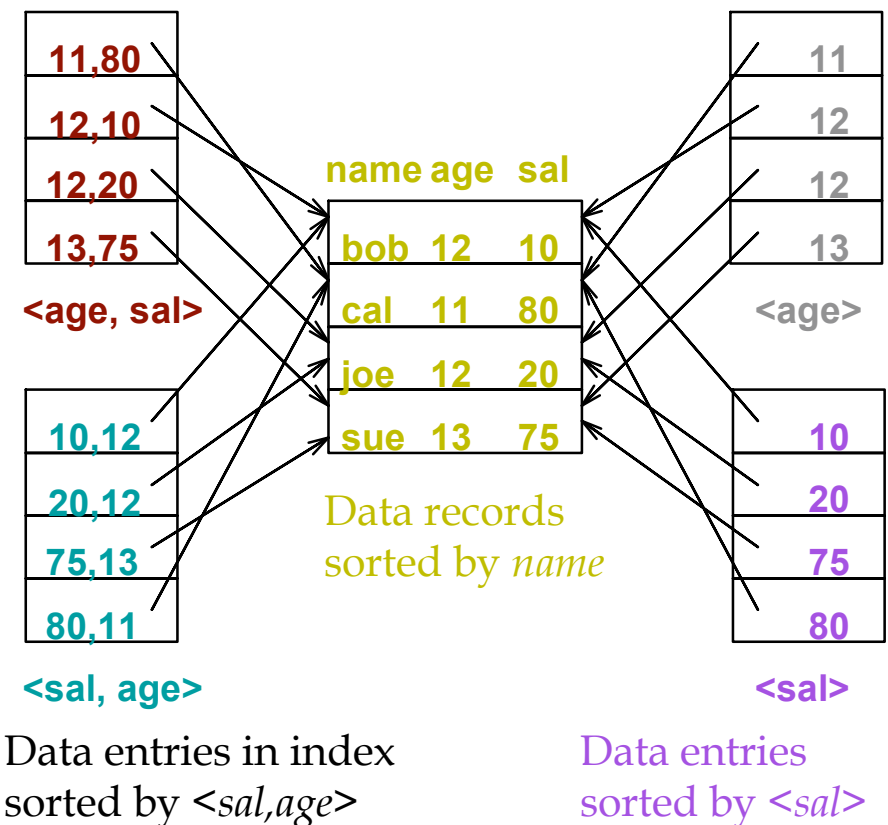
11,80
12,10
12,20
13,75
<age, sal>

10,12
20,12
75,13
80,11
<sal, age>

Data entries in index sorted by <*sal,age*>

| name | age | sal |
|---|---|---|
| bob | 12 | 10 |
| cal | 11 | 80 |
| joe | 12 | 20 |
| sue | 13 | 75 |

Data records sorted by *name*

11
12
12
13
<age>

10
20
75
80
<sal>

Data entries sorted by <*sal*>